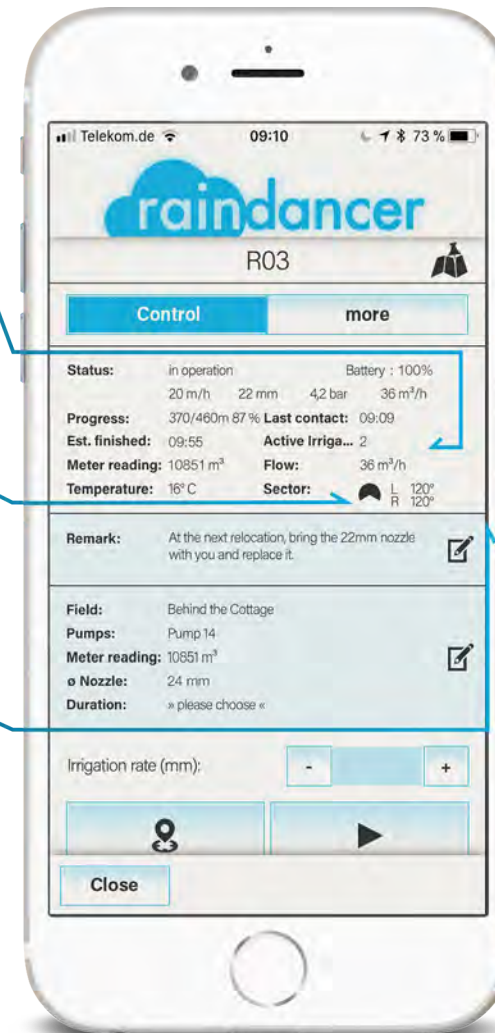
Telekom.de 09:10 73 %

raindancer

R03

Control more

Status: in operation Battery : 100%
20 m/h 22 mm 4,2 bar 36 m³/h
Progress: 370/460m 87 % Last contact: 09:09
Est. finished: 09:55 Active Irriga... 2
Meter reading: 10851 m³ Flow: 36 m³/h
Temperature: 16° C Sector: L 120° R 120°

Remark: At the next relocation, bring the 22mm nozzle with you and replace it.

Field: Behind the Cottage
Pumps: Pump 14
Meter reading: 10851 m³
ø Nozzle: 24 mm
Duration: » please choose «

Irrigation rate (mm): - +

Close